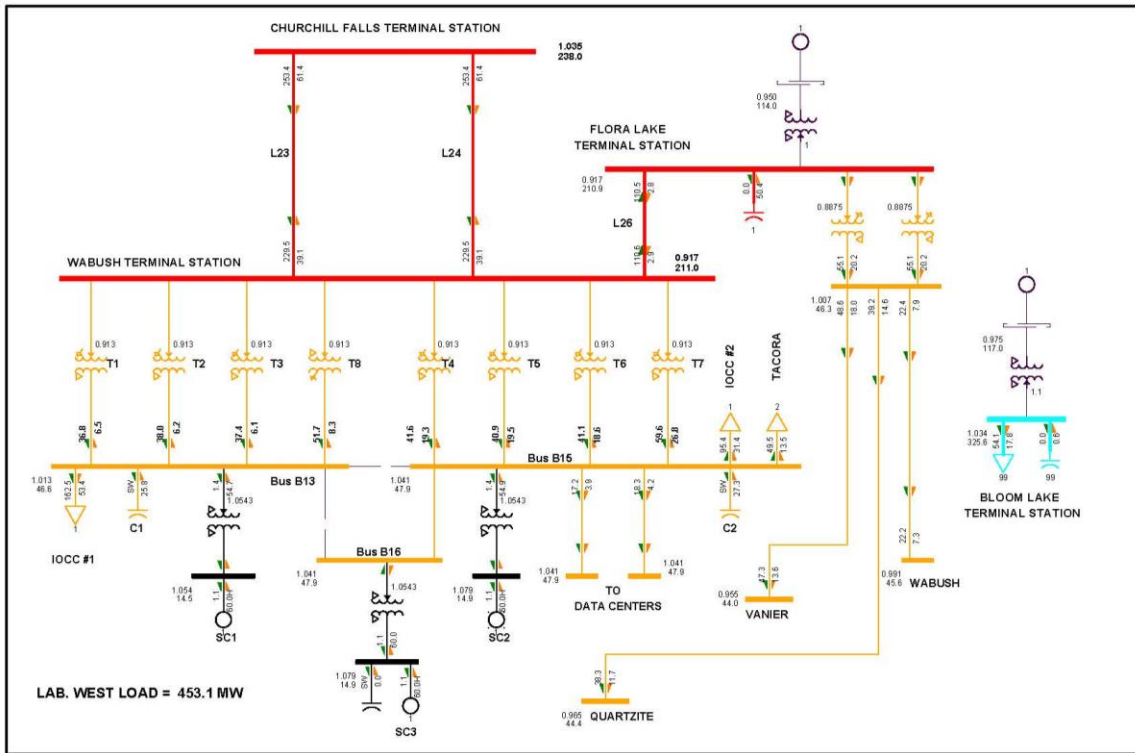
CHURCHILL FALLS TERMINAL STATION

1.035
238.0

253.4 61.4

253.4 61.4

L23

L24

229.5 39.1

229.5 39.1

1

0.950
114.0

1

FLORA LAKE
TERMINAL STATION

0.917
210.9

130.5 2.8

0.0 50.4

L26

1

119.5 2.9

0.917
211.0

0.8875

0.8875

WABUSH TERMINAL STATION

55.1 20.2

55.1 20.2

1.007
46.3

48.6 18.0

39.2 14.6

22.4 7.9

1

0.975
117.0

1.1

0.913 T1

0.913 T2

0.913 T3

0.913 T8

0.913 T4

0.913 T5

0.913 T6

0.913 T7

IOCC #2

TACORA

1

2

36.8 6.5

38.0 6.2

37.4 6.1

51.7 8.3

41.6 19.3

40.9 19.5

41.1 18.6

59.6 26.8

95.4 31.4

49.5 13.5

1.034
325.6

54.4 17.8

0.0 0.6

99

99

BLOOM LAKE
TERMINAL STATION

1.013
46.6

162.5 53.4

SW 25.8

1.4 54.7

1.0543

Bus B13

1.041
47.9

Bus B15

1.4 54.9

1.0543

17.2 3.9

18.3 4.2

SW 27.3

1

C1

IOCC #1

C2

Bus B16

1.041
47.9

1.041
47.9

1.041
47.9

22.2 7.3

1.054
14.5

1.1 60.0

SC1

1.0543

1.079
14.9

1.1 60.0

SC2

TO
DATA CENTERS

0.955
44.0

27.3 3.6

VANIER

0.991
45.6

WABUSH

1.1 60.0

1.079
14.9

SW 0.0

1.1 60.0

SC3

LAB. WEST LOAD = 453.1 MW

38.3 11.7

0.965
44.4

QUARTZITE